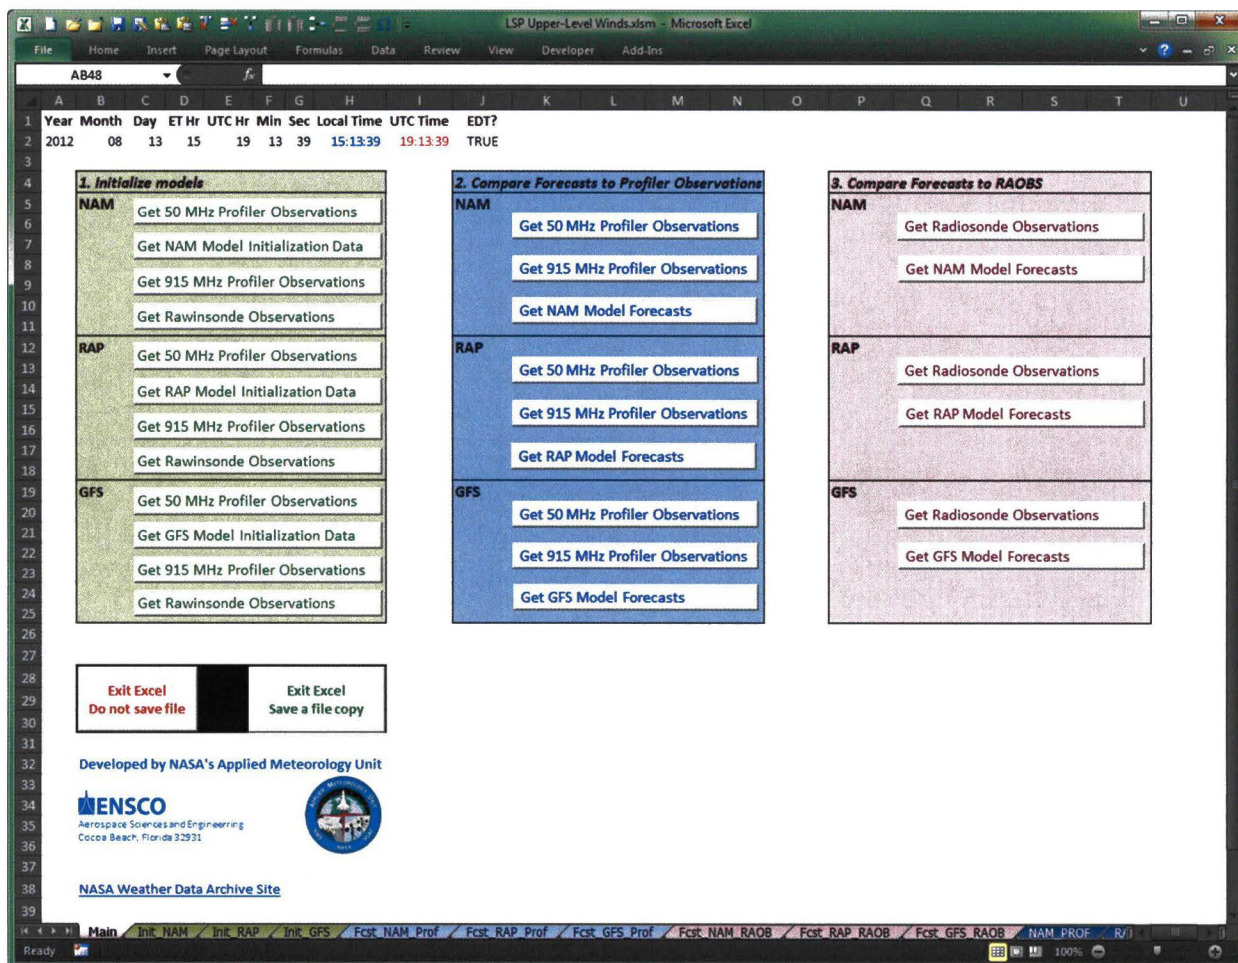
LSP Upper-Level Winds.xlsm - Microsoft Excel

File Home Insert Page Layout Formulas Data Review View Developer Add-Ins

AB48

| | A | B | C | D | E | F | G | H | I | J |
|---|---|---|---|---|---|---|---|---|---|---|
| 1 | Year | Month | Day | ET Hr | UTC Hr | Min | Sec | Local Time | UTC Time | EDT? |
| 2 | 2012 | 08 | 13 | 15 | 19 | 13 | 39 | 15:13:39 | 19:13:39 | TRUE |

1. Initialize models
NAM
Get 50 MHz Profiler Observations
Get NAM Model Initialization Data
Get 915 MHz Profiler Observations
Get Rawinsonde Observations
RAP
Get 50 MHz Profiler Observations
Get RAP Model Initialization Data
Get 915 MHz Profiler Observations
Get Rawinsonde Observations
GFS
Get 50 MHz Profiler Observations
Get GFS Model Initialization Data
Get 915 MHz Profiler Observations
Get Rawinsonde Observations

2. Compare Forecasts to Profiler Observations
NAM
Get 50 MHz Profiler Observations
Get 915 MHz Profiler Observations
Get NAM Model Forecasts
RAP
Get 50 MHz Profiler Observations
Get 915 MHz Profiler Observations
Get RAP Model Forecasts
GFS
Get 50 MHz Profiler Observations
Get 915 MHz Profiler Observations
Get GFS Model Forecasts

3. Compare Forecasts to RAOBS
NAM
Get Radiosonde Observations
Get NAM Model Forecasts
RAP
Get Radiosonde Observations
Get RAP Model Forecasts
GFS
Get Radiosonde Observations
Get GFS Model Forecasts

Exit Excel
Do not save file

Exit Excel
Save a file copy

Developed by NASA's Applied Meteorology Unit

ENSCO
Aerospace Sciences and Engineering
Cocoa Beach, Florida 32931

NASA Weather Data Archive Site

Main / Init_NAM / Init_RAP / Init_GFS / Fcst_NAM_Prof / Fcst_RAP_Prof / Fcst_GFS_Prof / Fcst_NAM_RAOB / Fcst_RAP_RAOB / Fcst_GFS_RAOB / NAM_PROF / R/

Ready 100%